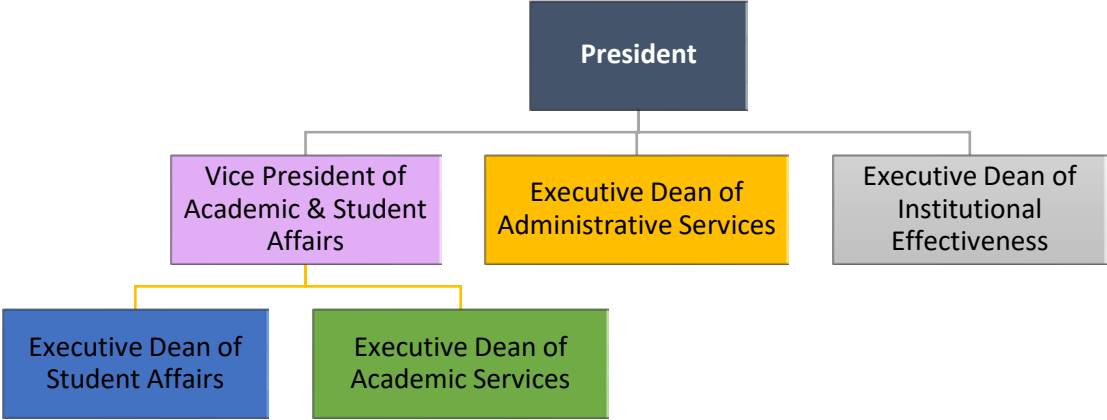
President

Vice President of Academic & Student Affairs

Executive Dean of Administrative Services

Executive Dean of Institutional Effectiveness

Executive Dean of Student Affairs

Executive Dean of Academic Services